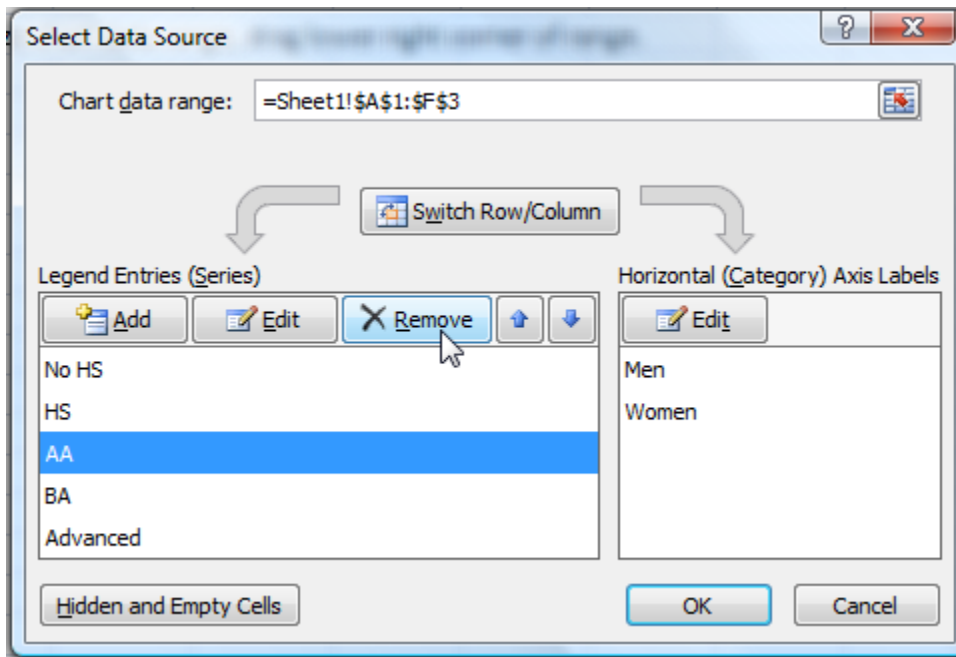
Select Data Source

?

X

Chart data range: =Sheet1!$A$1:$F$3

Switch Row/Column

Legend Entries (Series)

Add

Edit

Remove

No HS

HS

AA

BA

Advanced

Horizontal (Category) Axis Labels

Edit

Men

Women

Hidden and Empty Cells

OK

Cancel